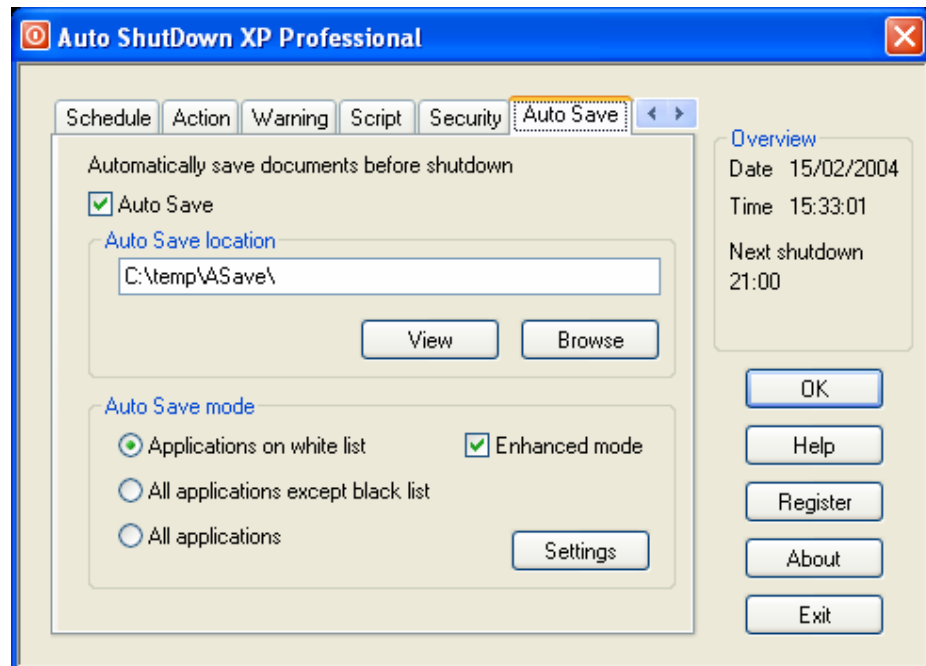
Auto ShutDown XP Professional

Schedule | Action | Warning | Script | Security | Auto Save

Automatically save documents before shutdown

Auto Save

Auto Save location

C:\temp\ASave\

View

Browse

Auto Save mode

Applications on white list

Enhanced mode

All applications except black list

All applications

Settings

Overview

Date 15/02/2004

Time 15:33:01

Next shutdown 21:00

OK

Help

Register

About

Exit